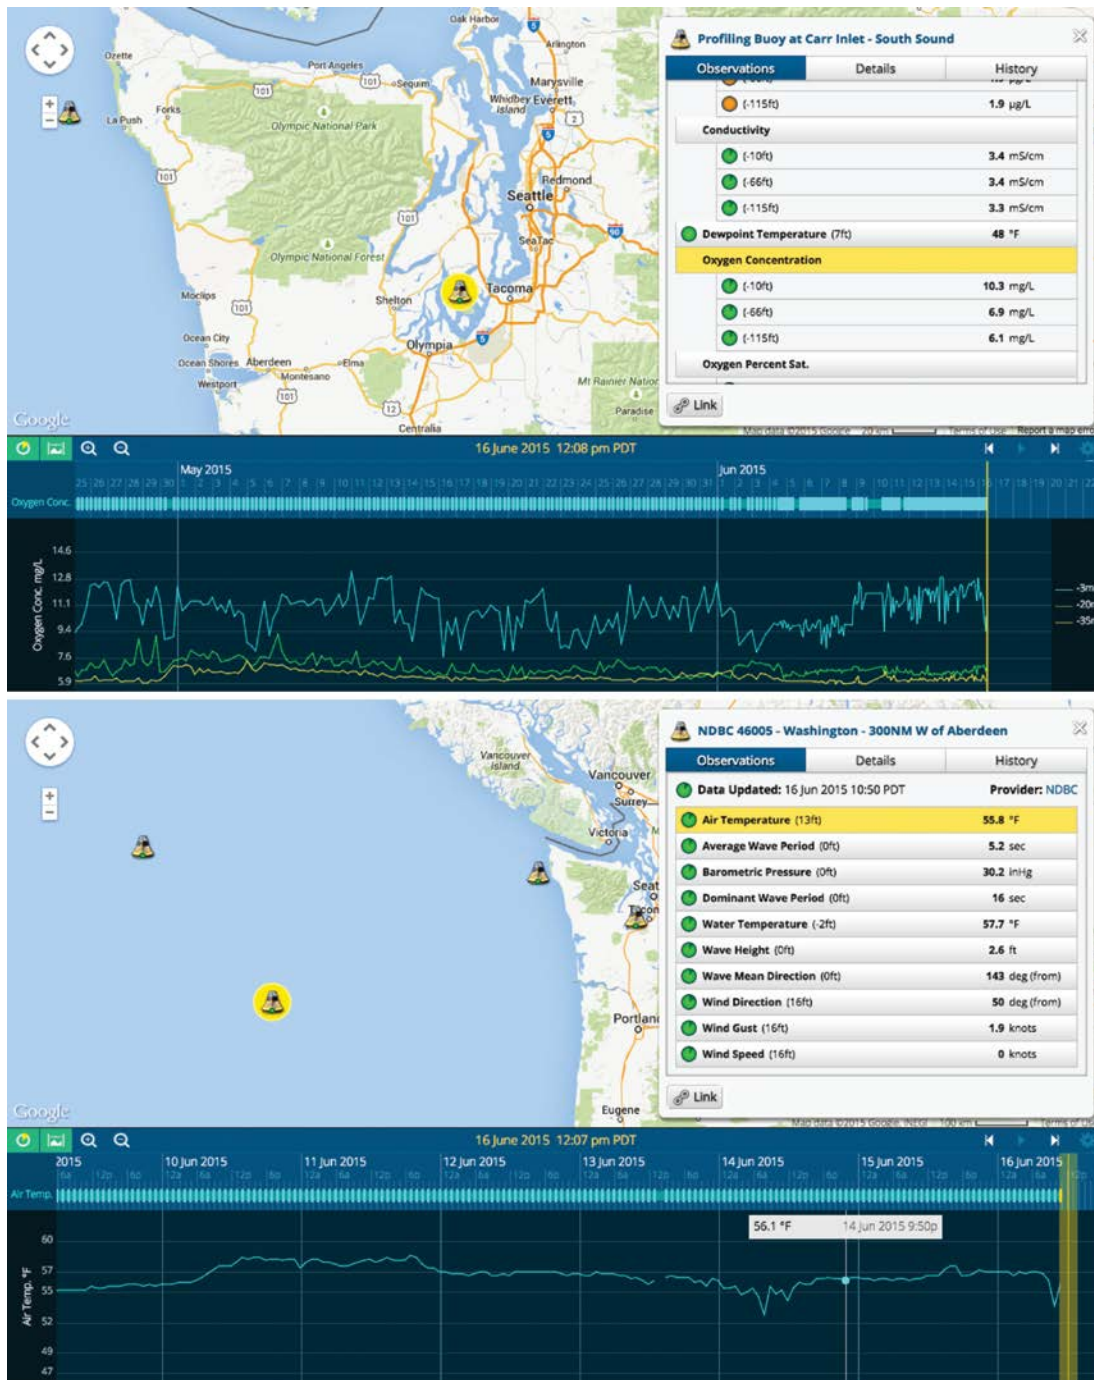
Oak Harbor
Arlington
Ozette
Port Angeles
Sequim
Marysville
Whidbey Island
Everett
Forks
La Push
Olympic National Park
Redmond
Seattle
SeaTac
Olympic National Forest
Tacoma
Moclips
Shelton
Ocean City
Olympia
Ocean Shores
Aberdeen
Elma
Westport
Montesano
Mt Rainier National
Paradise
Centralia
Google

Profiling Buoy at Carr Inlet - South Sound

| Observations | Details | History |
|---|---|---|

| | |
|---|---|
| (-115ft) | 1.9 µg/L |
| Conductivity | |
| (-10ft) | 3.4 mS/cm |
| (-66ft) | 3.4 mS/cm |
| (-115ft) | 3.3 mS/cm |
| Dewpoint Temperature (7ft) | 48 °F |
| Oxygen Concentration | |
| (-10ft) | 10.3 mg/L |
| (-66ft) | 6.9 mg/L |
| (-115ft) | 6.1 mg/L |
| Oxygen Percent Sat. | |

Link

16 June 2015 12:08 pm PDT
May 2015
25 26 27 28 29 30 1 2 3 4 5 6 7 8 9 10 11 12 13 14 15 16 17 18 19 20 21 22 23 24 25 26 27 28 29 30 31
Jun 2015
1 2 3 4 5 6 7 8 9 10 11 12 13 14 15 16 17 18 19 20 21 22
Oxygen Conc.
Oxygen Conc. mg/L
14.6
12.8
11.1
9.4
7.6
5.9
-3m
-20
-35

Vancouver Island
Vancouver
Surrey
Victoria
Seat
Tacon
Portlan
Eugene
Google

NDBC 46005 - Washington - 300NM W of Aberdeen

| Observations | Details | History |
|---|---|---|

Data Updated: 16 Jun 2015 10:50 PDT Provider: NDBC

| | |
|---|---|
| Air Temperature (13ft) | 55.8 °F |
| Average Wave Period (0ft) | 5.2 sec |
| Barometric Pressure (0ft) | 30.2 inHg |
| Dominant Wave Period (0ft) | 16 sec |
| Water Temperature (-2ft) | 57.7 °F |
| Wave Height (0ft) | 2.6 ft |
| Wave Mean Direction (0ft) | 143 deg (from) |
| Wind Direction (16ft) | 50 deg (from) |
| Wind Gust (16ft) | 1.9 knots |
| Wind Speed (16ft) | 0 knots |

Link

16 June 2015 12:07 pm PDT
2015
10 Jun 2015
11 Jun 2015
12 Jun 2015
13 Jun 2015
14 Jun 2015
15 Jun 2015
16 Jun 2015
Air Temp.
56.1 °F 14 Jun 2015 9:50p
Air Temp. °F
60
57
55
52
49
47